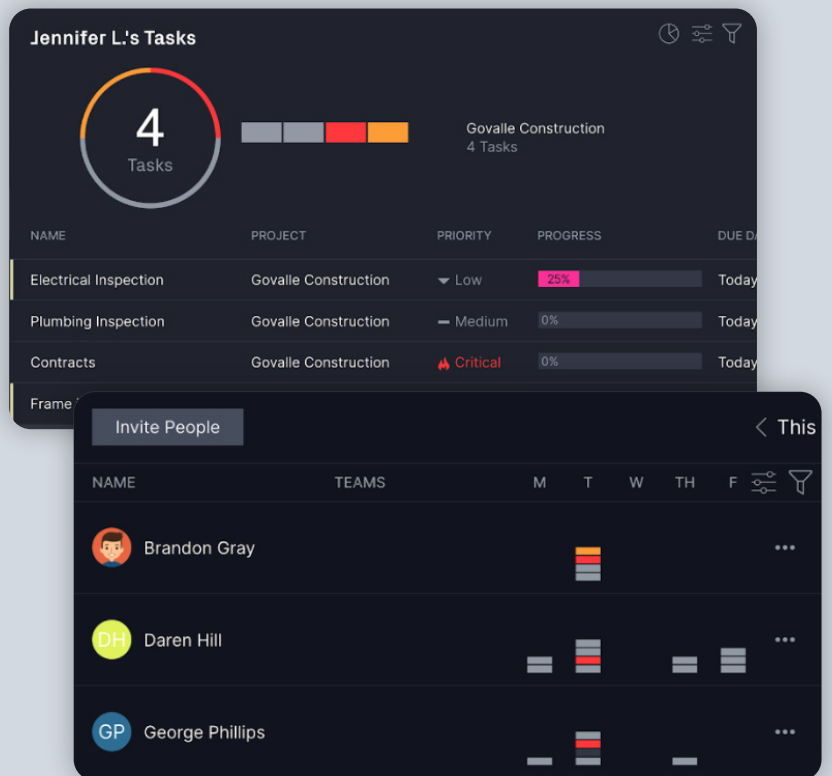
Jennifer L.'s Tasks

4
Tasks

Govalle Construction
4 Tasks

| NAME | PROJECT | PRIORITY | PROGRESS | DUE DA |
|---|---|---|---|---|
| Electrical Inspection | Govalle Construction | Low | 25% | Today |
| Plumbing Inspection | Govalle Construction | Medium | 0% | Today |
| Contracts | Govalle Construction | Critical | 0% | Today |
| Frame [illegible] | | | | |

Invite People

This

| NAME | TEAMS | M | T | W | TH | F |
|---|---|---|---|---|---|---|
| Brandon Gray | | | | | | |
| DH Daren Hill | | | | | | |
| GP George Phillips | | | | | | |

•••
•••
•••